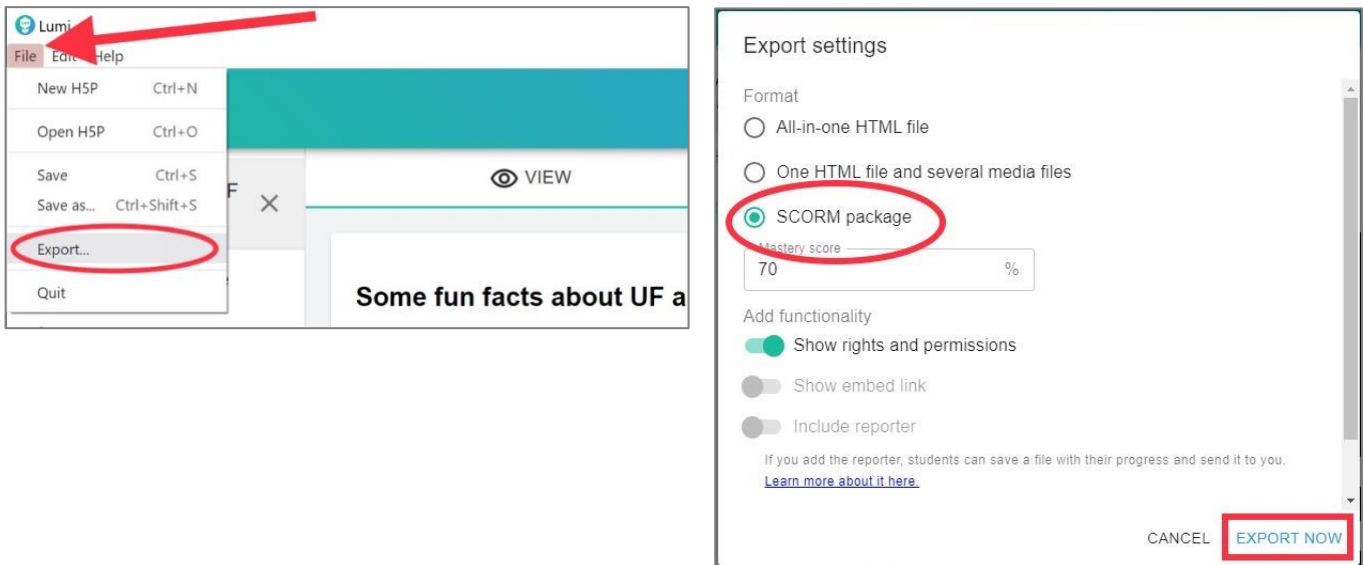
Lumi
File Edit Help
New H5P Ctrl+N
Open H5P Ctrl+O
Save Ctrl+S
Save as... Ctrl+Shift+S
Export...
Quit
F ×
VIEW
Some fun facts about UF a

Export settings
Format
All-in-one HTML file
One HTML file and several media files
SCORM package
Mastery score
70 %
Add functionality
Show rights and permissions
Show embed link
Include reporter
If you add the reporter, students can save a file with their progress and send it to you.
Learn more about it here.
CANCEL EXPORT NOW